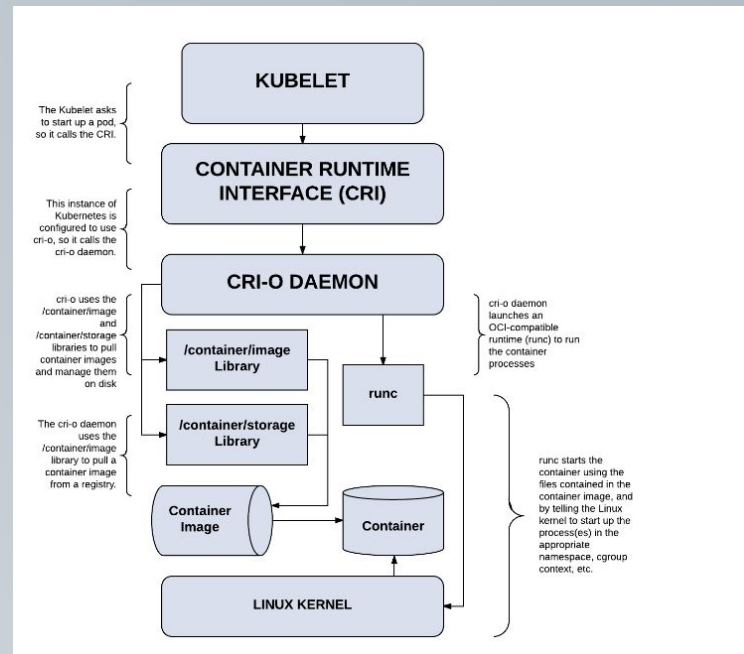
KUBELET

The Kubelet asks to start up a pod, so it calls the CRI.

CONTAINER RUNTIME INTERFACE (CRI)

This instance of Kubernetes is configured to use cri-o, so it calls the cri-o daemon.

CRI-O DAEMON

cri-o uses the /container/image and /container/storage libraries to pull container images and manage them on disk

cri-o daemon launches an OCI-compatible runtime (runc) to run the container processes

/container/image Library

runc

/container/storage Library

The cri-o daemon uses the /container/image library to pull a container image from a registry.

runc starts the container using the files contained in the container image, and by telling the Linux kernel to start up the process(es) in the appropriate namespace, cgroup context, etc.

Container Image

Container

LINUX KERNEL